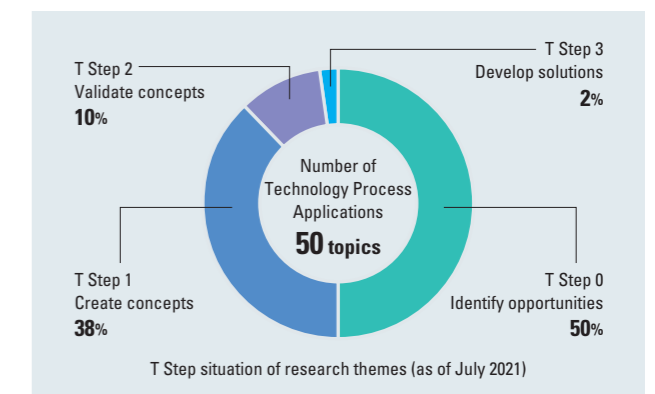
T Step 2
Validate concepts
10%

T Step 3
Develop solutions
2%

Number of Technology Process Applications
50 topics

T Step 1
Create concepts
38%

T Step 0
Identify opportunities
50%

T Step situation of research themes (as of July 2021)